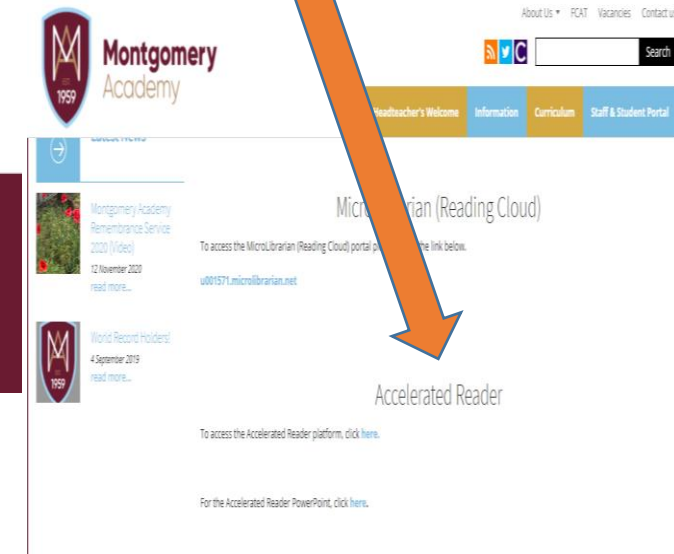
About Us ▾ FCAT Vacancies Contact u

Montgomery Academy

1959

Search

Headteacher's Welcome Information Curriculum Staff & Student Portal

Latest News

Montgomery Academy Remembrance Service 2020 (Video)
12 November 2020
read more...

World Record Holders!
4 September 2019
read more...

1959

Micro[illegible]rian (Reading Cloud)

To access the MicroLibrarian (Reading Cloud) portal p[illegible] link below.

u001571.microlibrarian.net

Accelerated Reader

To access the Accelerated Reader platform, click here.

For the Accelerated Reader PowerPoint, click here.